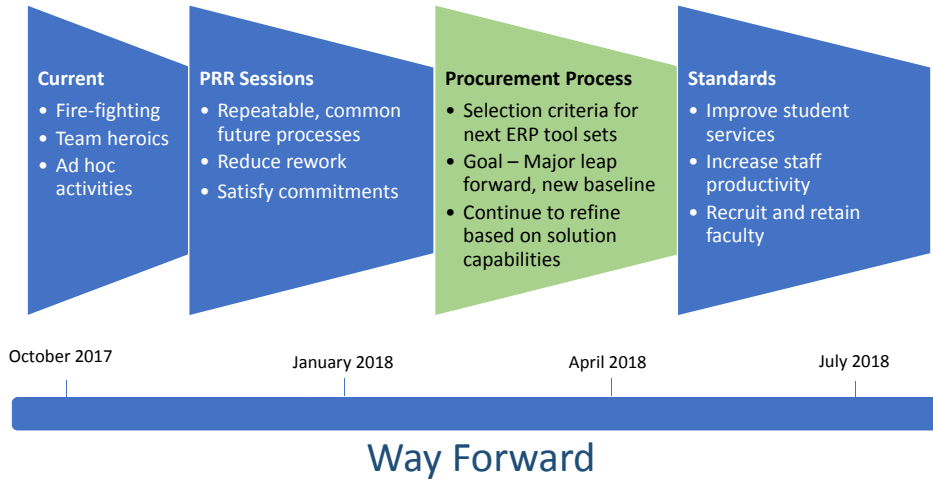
Current
- Fire-fighting
- Team heroics
- Ad hoc activities

PRR Sessions
- Repeatable, common future processes
- Reduce rework
- Satisfy commitments

Procurement Process
- Selection criteria for next ERP tool sets
- Goal – Major leap forward, new baseline
- Continue to refine based on solution capabilities

Standards
- Improve student services
- Increase staff productivity
- Recruit and retain faculty

October 2017
January 2018
April 2018
July 2018

Way Forward